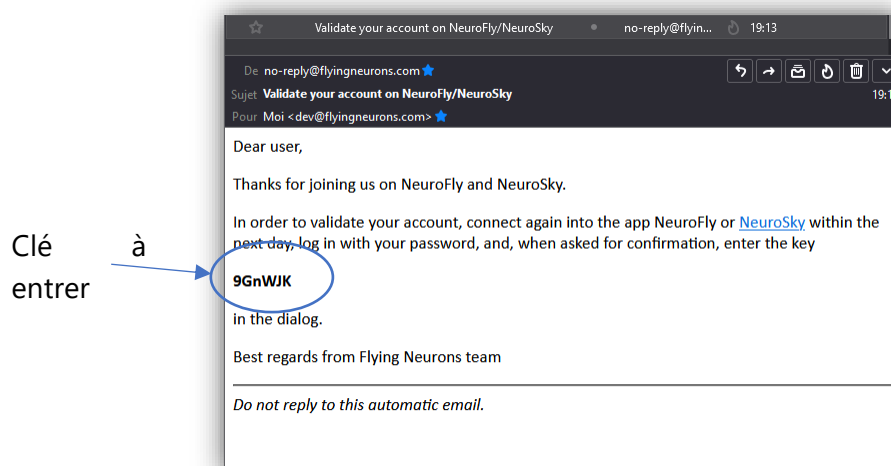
Validate your account on NeuroFly/NeuroSky • no-reply@flyin... 19:13

De no-reply@flyingneurons.com
Sujet Validate your account on NeuroFly/NeuroSky 19:1
Pour Moi <dev@flyingneurons.com>

Dear user,

Thanks for joining us on NeuroFly and NeuroSky.

In order to validate your account, connect again into the app NeuroFly or NeuroSky within the next day, log in with your password, and, when asked for confirmation, enter the key

9GnWJK

in the dialog.

Best regards from Flying Neurons team

Do not reply to this automatic email.

Clé à entrer